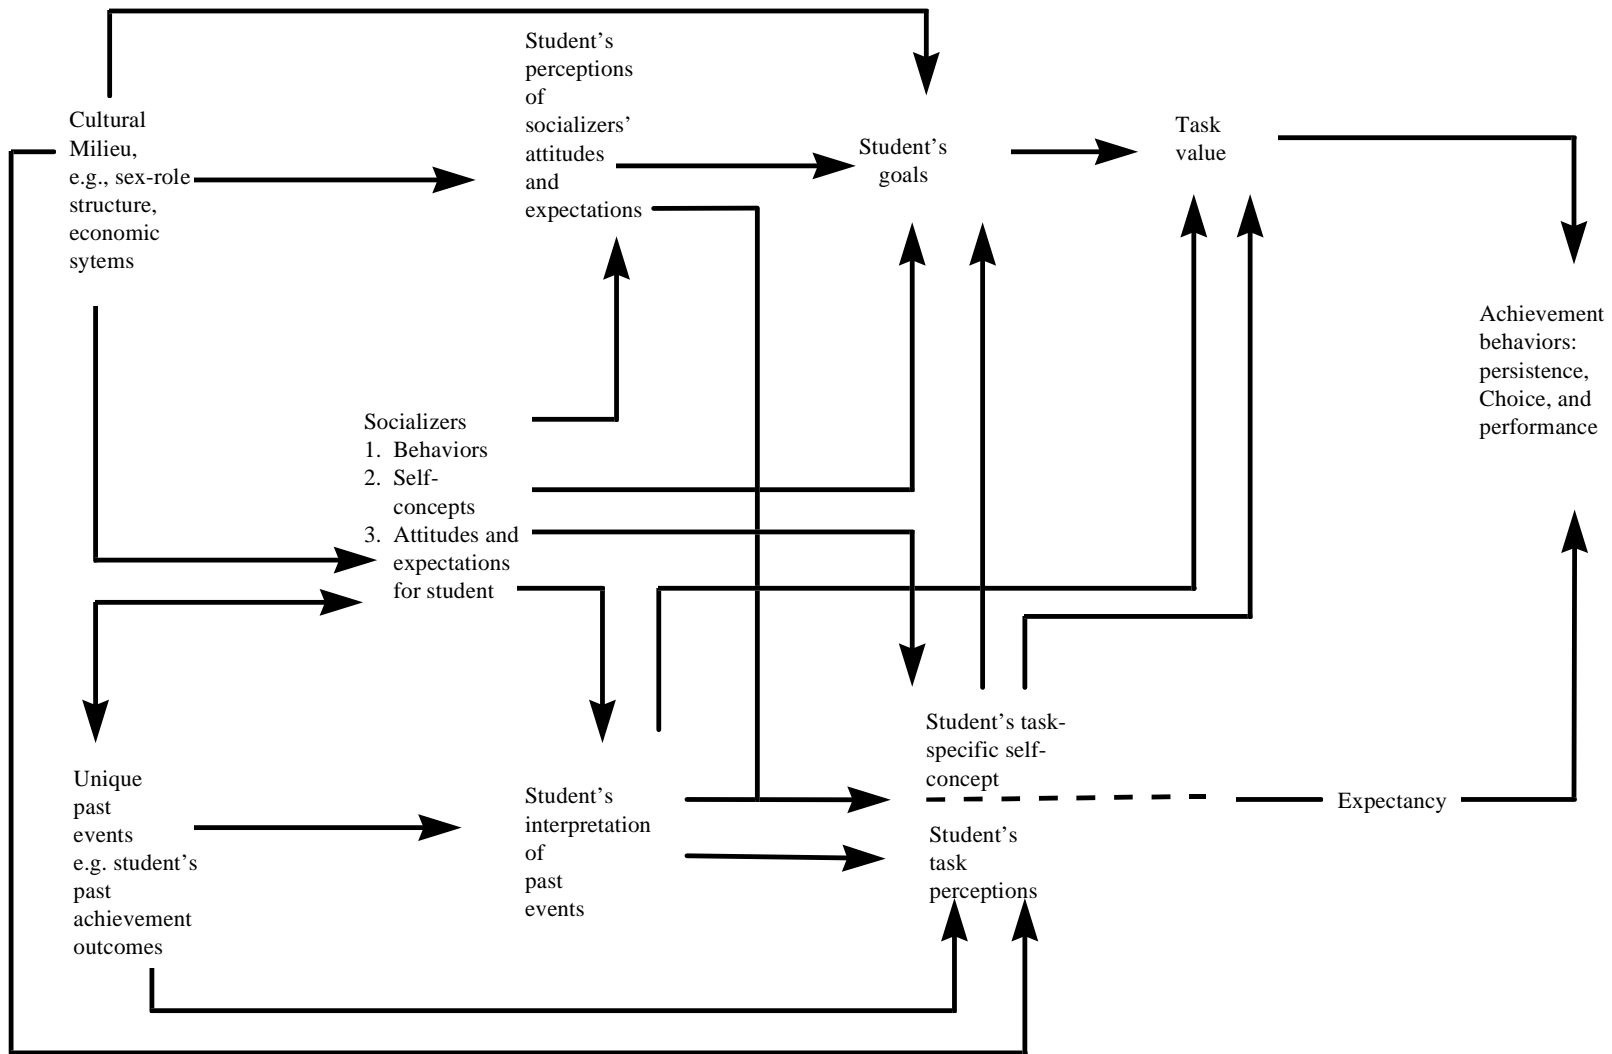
Student's perceptions of socializers' attitudes and expectations

Cultural Milieu, e.g., sex-role structure, economic sytems

Student's goals

Task value

Achievement behaviors: persistence, Choice, and performance

Socializers
1. Behaviors
2. Self-concepts
3. Attitudes and expectations for student

Student's task-specific self-concept

Unique past events e.g. student's past achievement outcomes

Student's interpretation of past events

Expectancy

Student's task perceptions